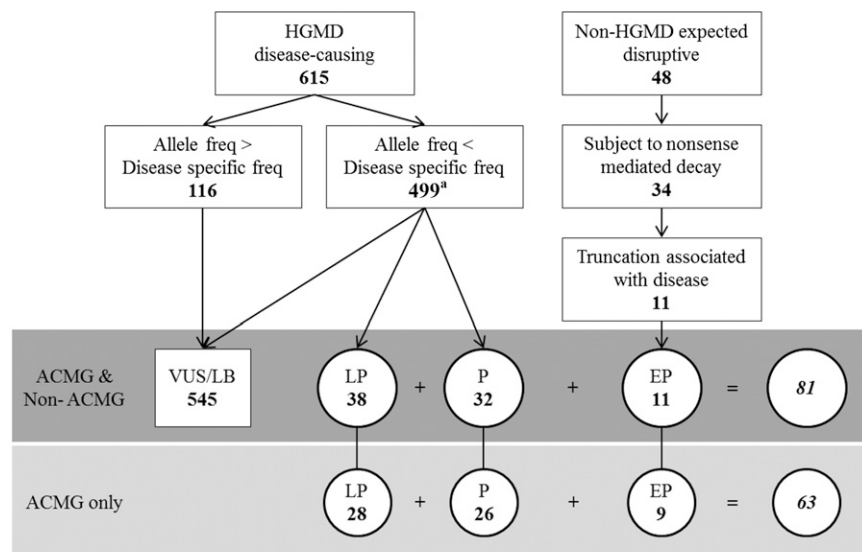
HGMD disease-causing
**615**

Non-HGMD expected disruptive
**48**

Allele freq > Disease specific freq
**116**

Allele freq < Disease specific freq
**499$^a$**

Subject to nonsense mediated decay
**34**

Truncation associated with disease
**11**

ACMG & Non- ACMG

VUS/LB
**545**

LP
**38**

+

P
**32**

+

EP
**11**

=

*81*

ACMG only

LP
**28**

+

P
**26**

+

EP
**9**

=

*63*